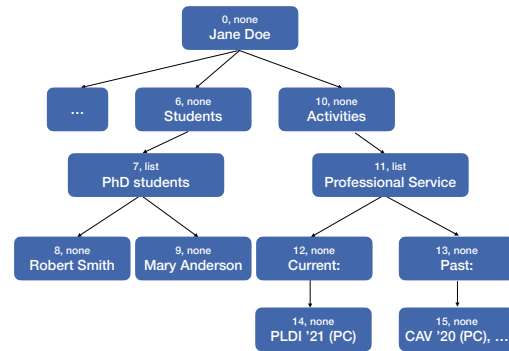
0, none
Jane Doe

...

6, none
Students

10, none
Activities

7, list
PhD students

11, list
Professional Service

8, none
Robert Smith

9, none
Mary Anderson

12, none
Current:

13, none
Past:

14, none
PLDI '21 (PC)

15, none
CAV '20 (PC), ...